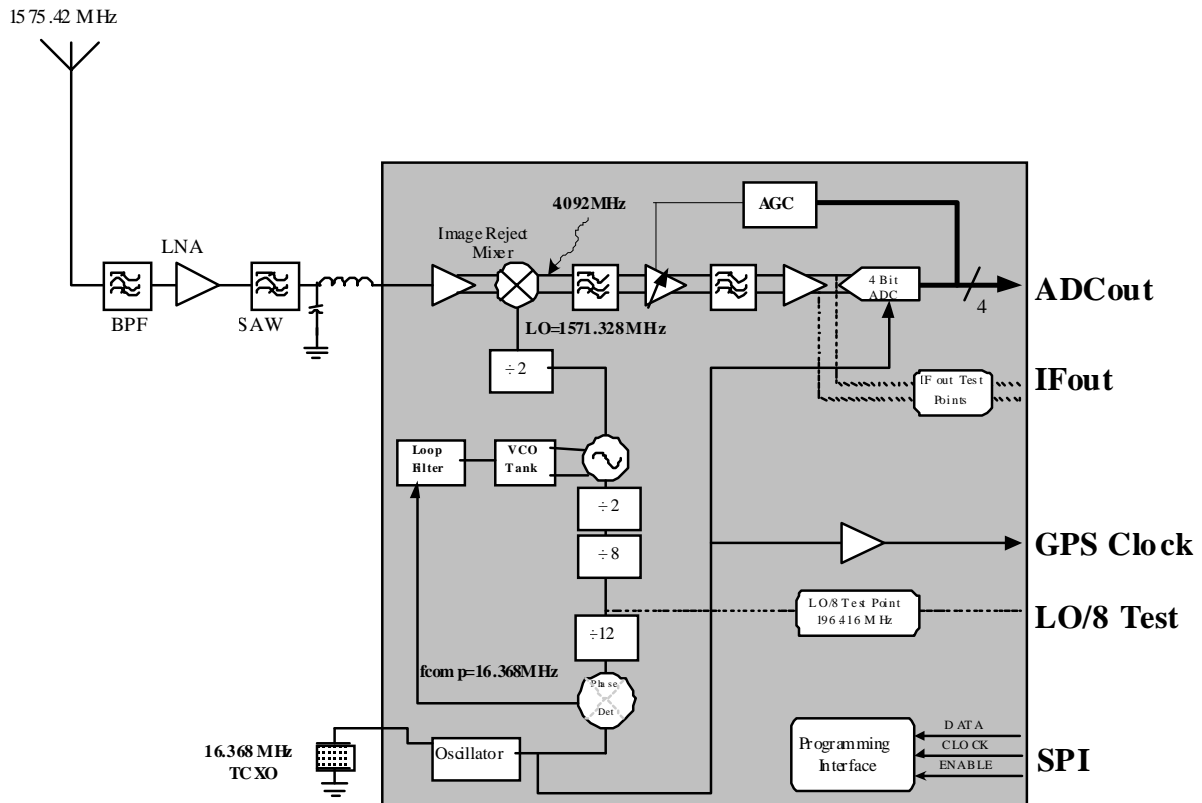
1575.42 MHz

LNA

BPF

SAW

Image Reject Mixer

4092MHz

AGC

4 Bit ADC

4

ADCout

LO=1571.328MHz

÷2

IFout Test Points

IFout

Loop Filter

VCO Tank

÷2

÷8

GPS Clock

LO/8 Test Point 196.416 MHz

LO/8 Test

÷12

fcomp=16.368MHz

Phase Det

16.368 MHz TCXO

Oscillator

Programming Interface

DATA

CLOCK

ENABLE

SPI